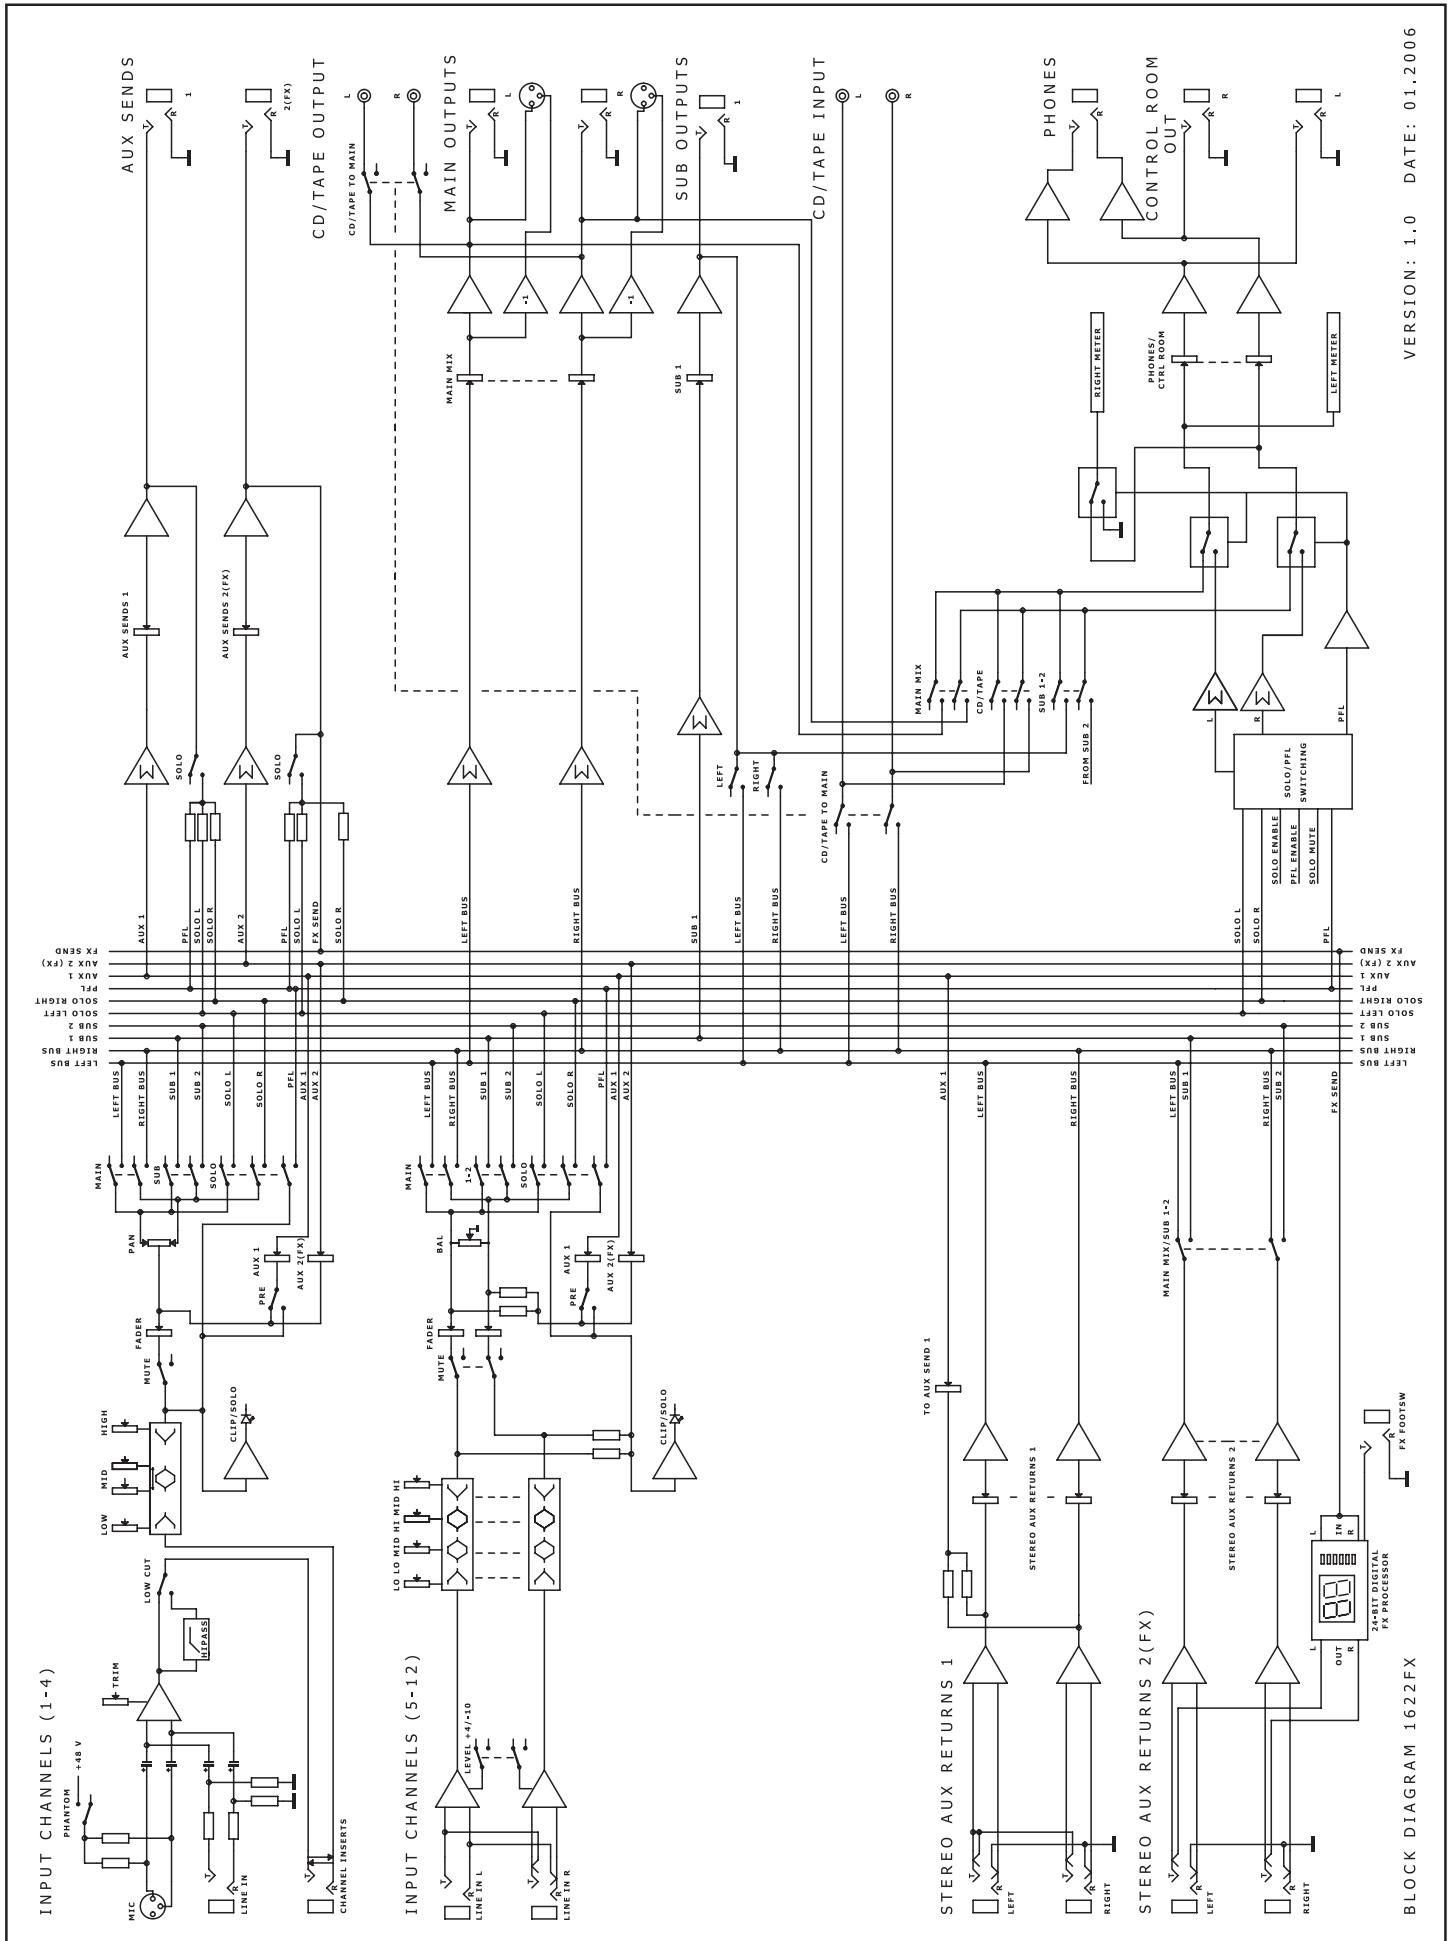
AUX SENDS
1
2(FX)
CD/TAPE OUTPUT
L
R
CD/TAPE TO MAIN
MAIN OUTPUTS
L
R
SUB OUTPUTS
1
CD/TAPE INPUT
L
R
PHONES
CONTROL ROOM OUT
R
L
VERSION: 1.0 DATE: 01.2006

AUX SENDS 1
AUX SENDS 2(FX)
MAIN MIX
-1
-1
SUB 1
RIGHT METER
PHONES/ CTRL ROOM
LEFT METER
SOLO
SOLO
MAIN MIX
CD/TAPE
SUB 1-2
FROM SUB 2
LEFT
RIGHT
CD/TAPE TO MAIN
L
R
PFL
SOLO/PFL SWITCHING
SOLO ENABLE
PFL ENABLE
SOLO MUTE

AUX 1
PFL
SOLO L
SOLO R
AUX 2
PFL
SOLO L
FX SEND
SOLO R
LEFT BUS
RIGHT BUS
SUB 1
LEFT BUS
RIGHT BUS
LEFT BUS
RIGHT BUS
SOLO L
SOLO R
PFL

FX SEND
AUX 2 (FX)
AUX 1
PFL
SOLO RIGHT
SOLO LEFT
SUB 2
SUB 1
RIGHT BUS
LEFT BUS

LEFT BUS
RIGHT BUS
SUB 1
SUB 2
SOLO L
SOLO R
PFL
AUX 1
AUX 2
LEFT BUS
RIGHT BUS
SUB 1
SUB 2
SOLO L
SOLO R
PFL
AUX 1
AUX 2
AUX 1
LEFT BUS
RIGHT BUS
LEFT BUS
SUB 1
RIGHT BUS
SUB 2
FX SEND

MAIN
SUB
SOLO
PAN
AUX 1
AUX 2(FX)
PRE
FADER
MUTE
HIGH
MID
LOW
CLIP/SOLO
MAIN
1-2
SOLO
BAL
AUX 1
AUX 2(FX)
PRE
FADER
MUTE
CLIP/SOLO
LO LO MID HI MID HI
MAIN MIX/SUB 1-2
TO AUX SEND 1
STEREO AUX RETURNS 1
STEREO AUX RETURNS 2
FX FOOTSW
IN
L
R
24-BIT DIGITAL FX PROCESSOR
OUT

LOW CUT
HIPASS
TRIM
PHANTOM
+48 V
MIC
LINE IN
CHANNEL INSERTS
LEVEL +4/-10
LINE IN L
LINE IN R
LEFT
RIGHT
LEFT
RIGHT

INPUT CHANNELS (1-4)
INPUT CHANNELS (5-12)
STEREO AUX RETURNS 1
STEREO AUX RETURNS 2(FX)
BLOCK DIAGRAM 1622FX